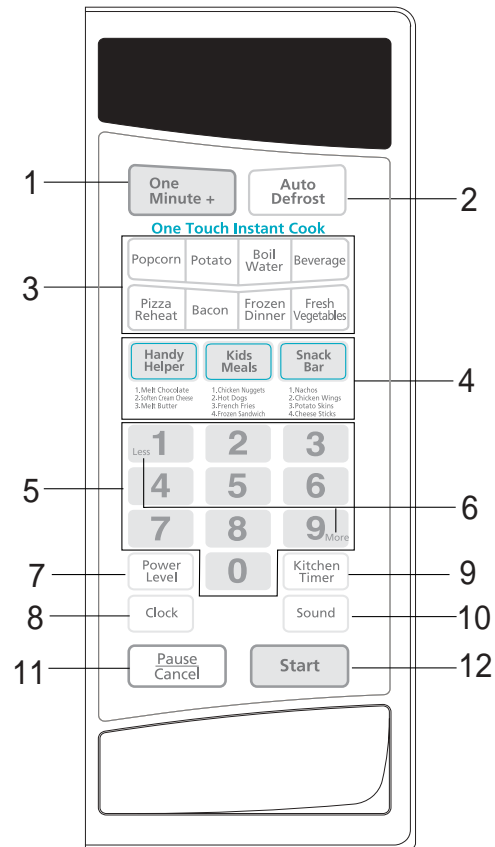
1 One Minute +

Auto Defrost 2

One Touch Instant Cook

3

| Popcorn | Potato | Boil Water | Beverage |
|---|---|---|---|
| Pizza Reheat | Bacon | Frozen Dinner | Fresh Vegetables |

Handy Helper
1.Melt Chocolate
2.Soften Cream Cheese
3.Melt Butter

Kids Meals
1.Chicken Nuggets
2.Hot Dogs
3.French Fries
4.Frozen Sandwich

Snack Bar
1.Nachos
2.Chicken Wings
3.Potato Skins
4.Cheese Sticks

4

5

1 Less 2 3
4 5 6
7 8 9 More
0

6

7 Power Level

Kitchen Timer 9

8 Clock

Sound 10

11 Pause Cancel

Start 12